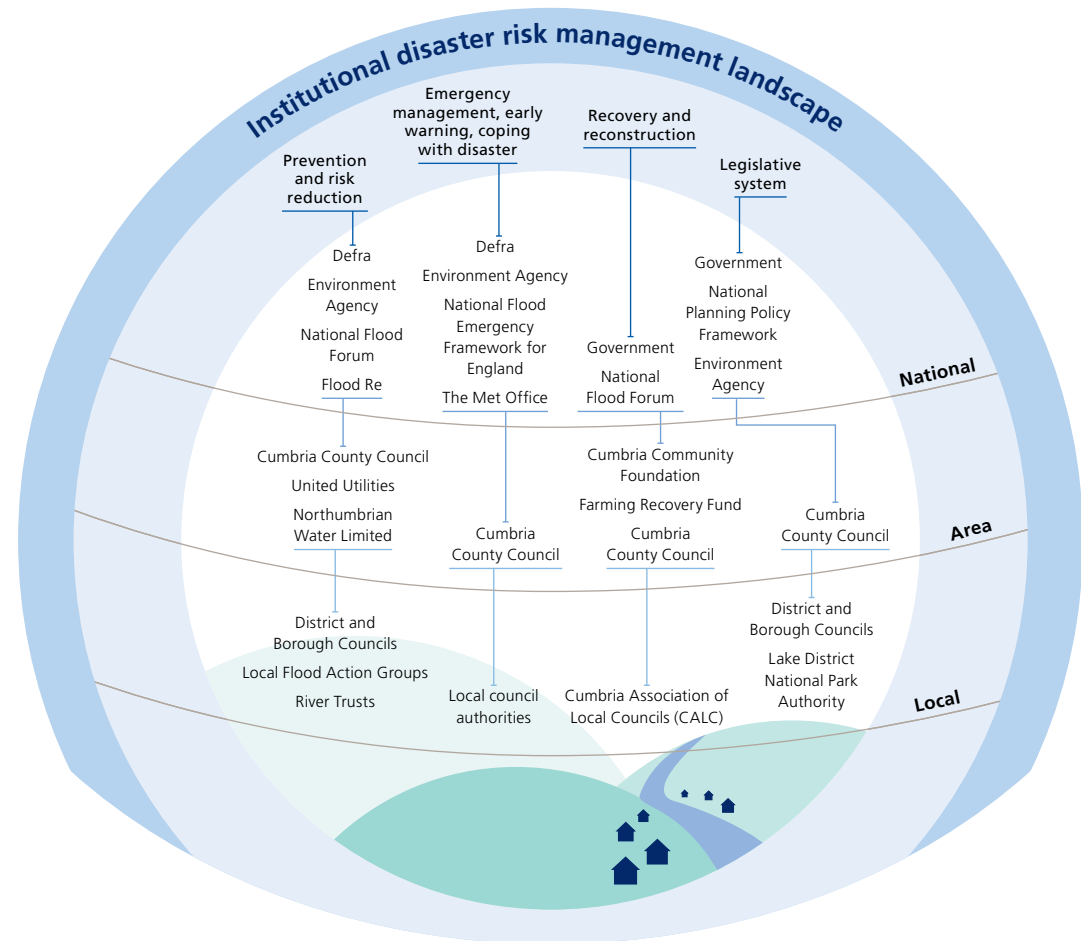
Institutional disaster risk management landscape

Prevention and risk reduction

Emergency management, early warning, coping with disaster

Recovery and reconstruction

Legislative system

Defra

Environment Agency

National Flood Forum

Flood Re

Defra

Environment Agency

National Flood Emergency Framework for England

The Met Office

Government

National Flood Forum

Government

National Planning Policy Framework

Environment Agency

National

Cumbria County Council

United Utilities

Northumbrian Water Limited

Cumbria County Council

Cumbria Community Foundation

Farming Recovery Fund

Cumbria County Council

Cumbria County Council

Area

District and Borough Councils

Local Flood Action Groups

River Trusts

Local council authorities

Cumbria Association of Local Councils (CALC)

District and Borough Councils

Lake District National Park Authority

Local